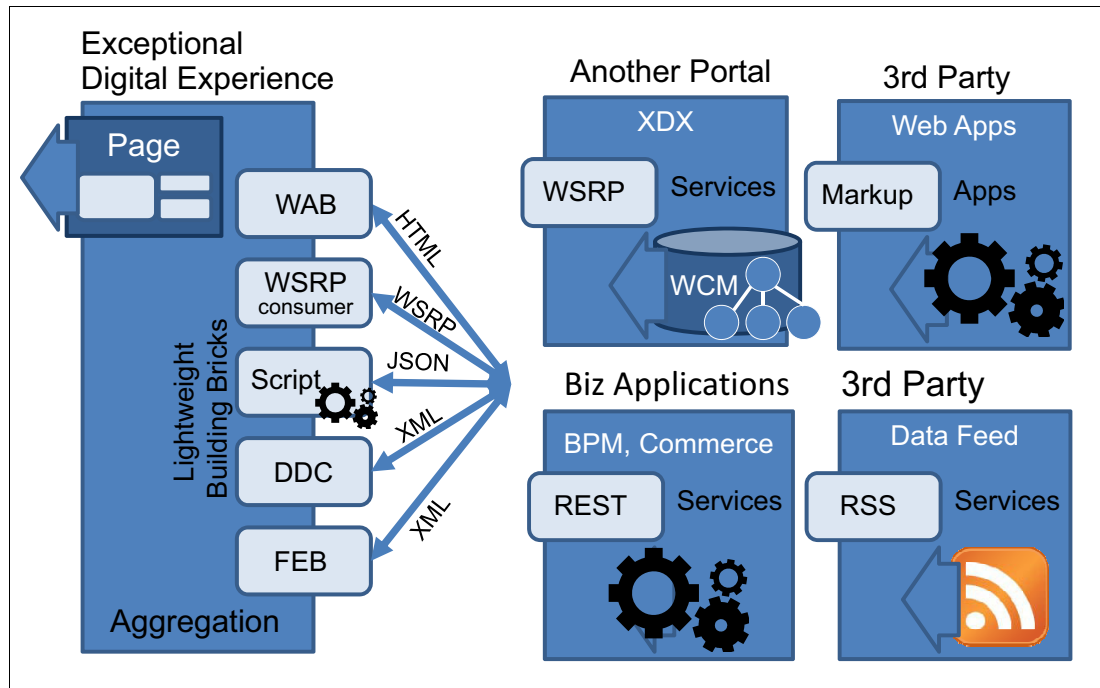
Exceptional Digital Experience

Page

WAB

WSRP consumer

Script

DDC

FEB

Lightweight Building Bricks

Aggregation

HTML

WSRP

JSON

XML

XML

Another Portal

XDX

WSRP

Services

WCM

3rd Party

Web Apps

Markup

Apps

Biz Applications

BPM, Commerce

REST

Services

3rd Party

Data Feed

RSS

Services